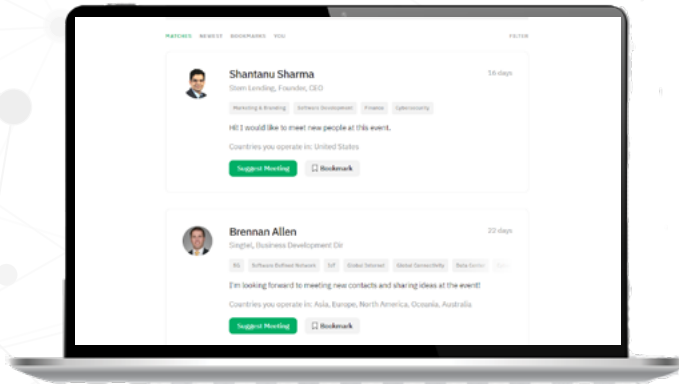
MATCHES NEWEST BOOKMARKS YOU

FILTER

Shantanu Sharma

16 days

Stem Lending, Founder, CEO

Marketing & Branding | Software Development | Finance | Cybersecurity

Hi! I would like to meet new people at this event.

Countries you operate in: United States

Suggest Meeting

Bookmark

Brennan Allen

22 days

Singtel, Business Development Dir

5G | Software Defined Networks | IoT | Global Internet | Global Connectivity | Data Center | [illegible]

I'm looking forward to meeting new contacts and sharing ideas at the event!

Countries you operate in: Asia, Europe, North America, Oceania, Australia

Suggest Meeting

Bookmark